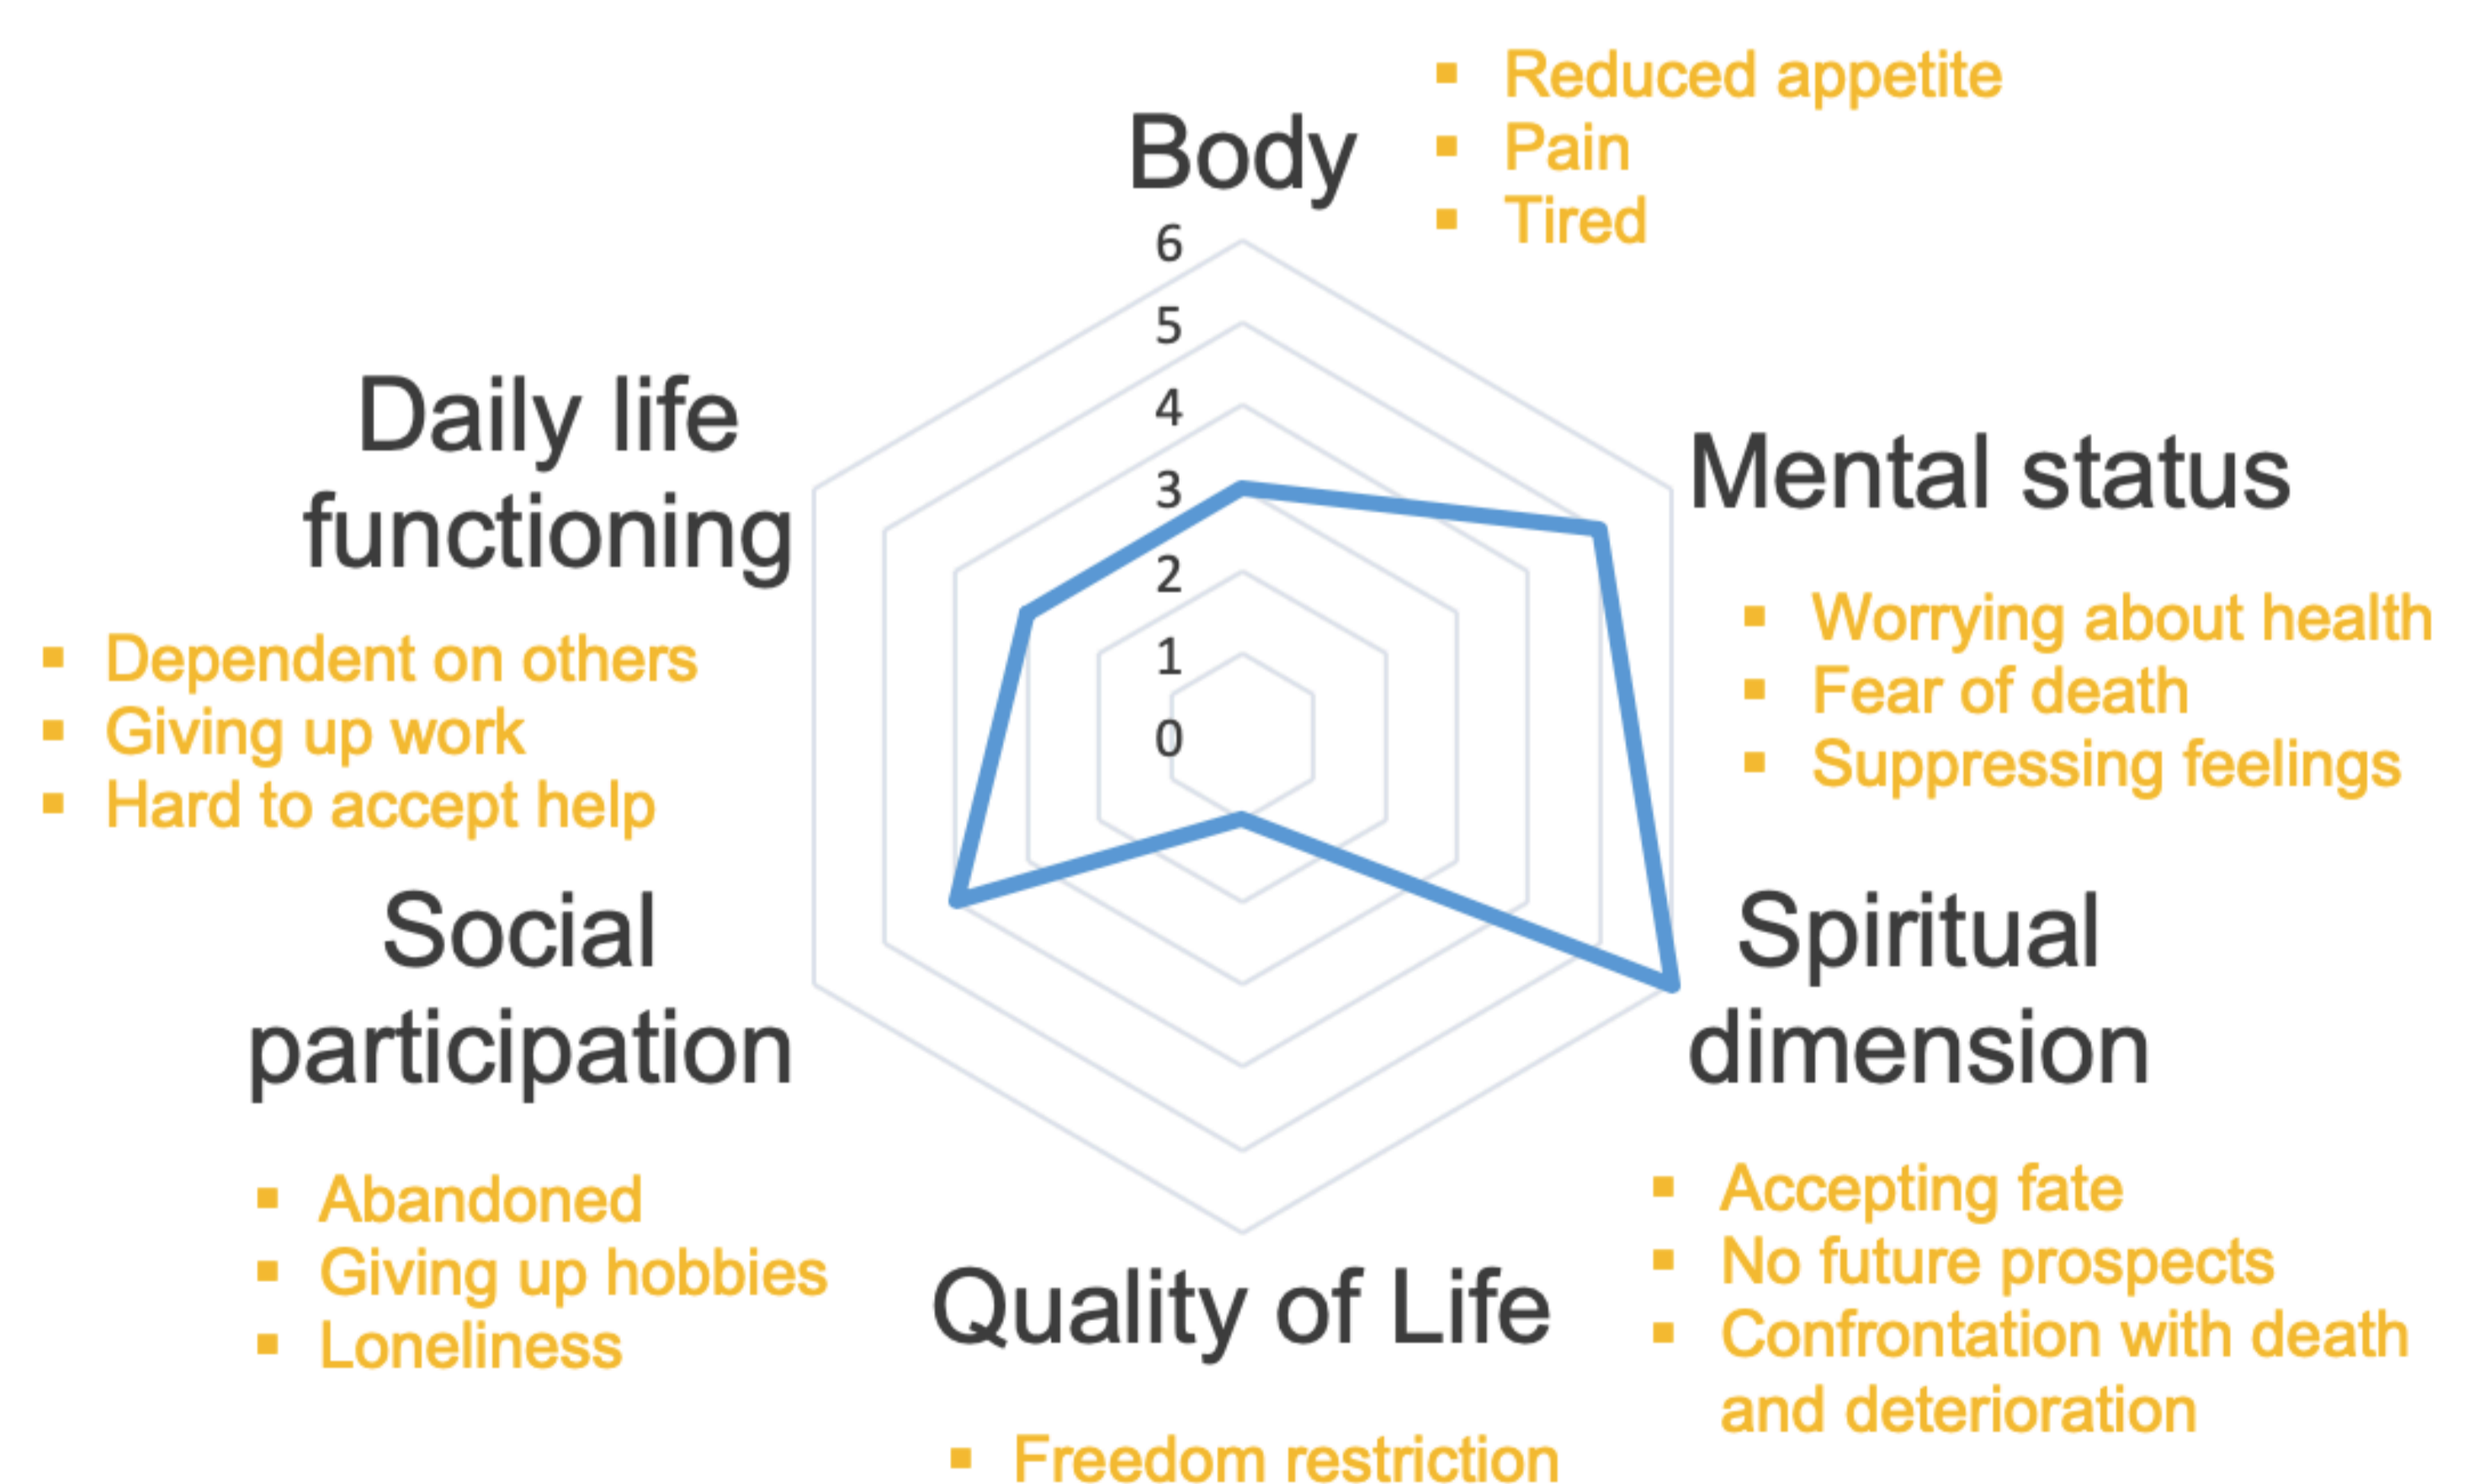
Body

- Reduced appetite
- Pain
- Tired

6
5
4
3
2
1
0

Daily life functioning

- Dependent on others
- Giving up work
- Hard to accept help

Mental status

- Worrying about health
- Fear of death
- Suppressing feelings

Social participation

- Abandoned
- Giving up hobbies
- Loneliness

Spiritual dimension

- Accepting fate
- No future prospects
- Confrontation with death and deterioration

Quality of Life

- Freedom restriction